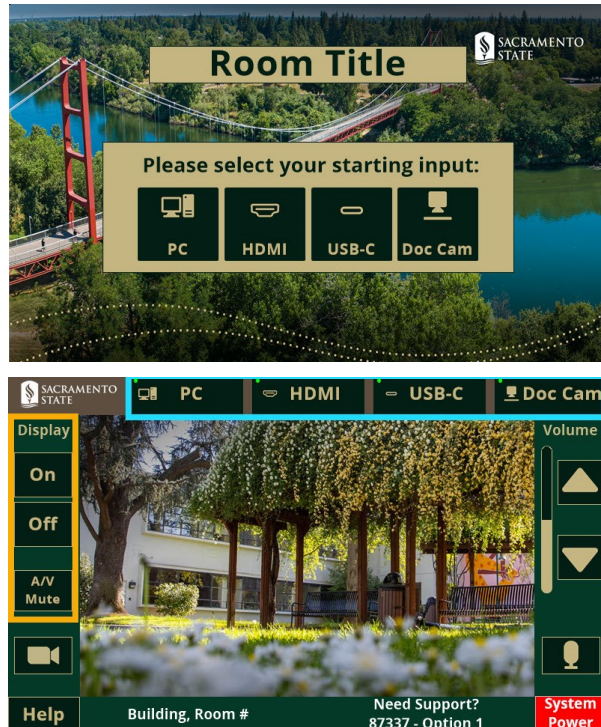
SACRAMENTO STATE

Room Title

Please select your starting input:

PC

HDMI

USB-C

Doc Cam

SACRAMENTO STATE

PC

HDMI

USB-C

Doc Cam

Display

On

Off

A/V Mute

Volume

Help

Building, Room #

Need Support? 87337 - Option 1

System Power